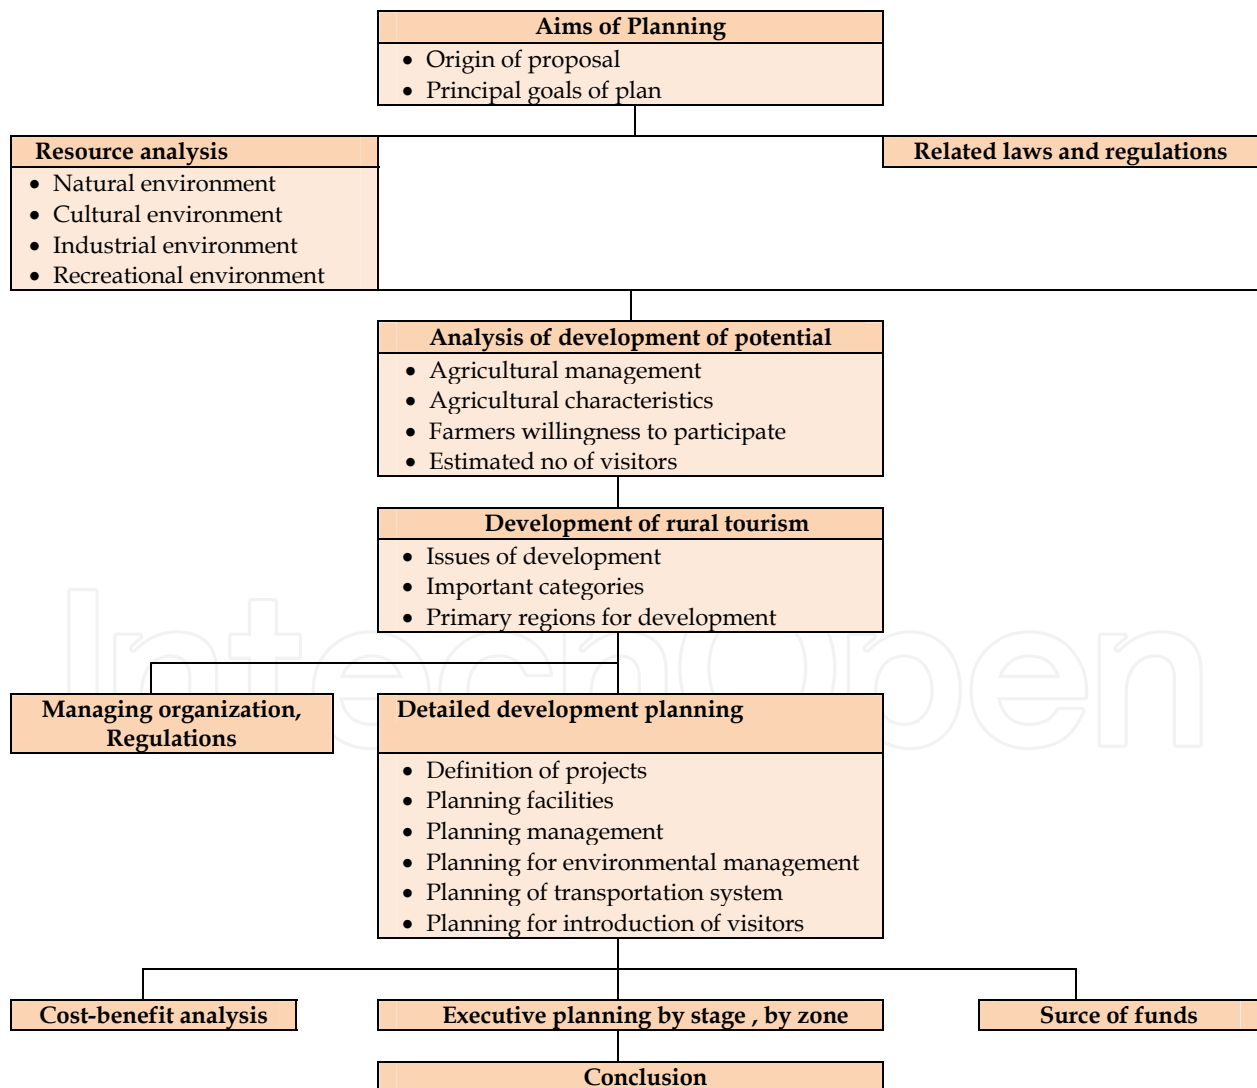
Aims of Planning
• Origin of proposal
• Principal goals of plan

Resource analysis
• Natural environment
• Cultural environment
• Industrial environment
• Recreational environment

Related laws and regulations

Analysis of development of potential
• Agricultural management
• Agricultural characteristics
• Farmers willingness to participate
• Estimated no of visitors

Development of rural tourism
• Issues of development
• Important categories
• Primary regions for development

Managing organization, Regulations

Detailed development planning
• Definition of projects
• Planning facilities
• Planning management
• Planning for environmental management
• Planning of transportation system
• Planning for introduction of visitors

Cost-benefit analysis

Executive planning by stage , by zone

Surce of funds

Conclusion